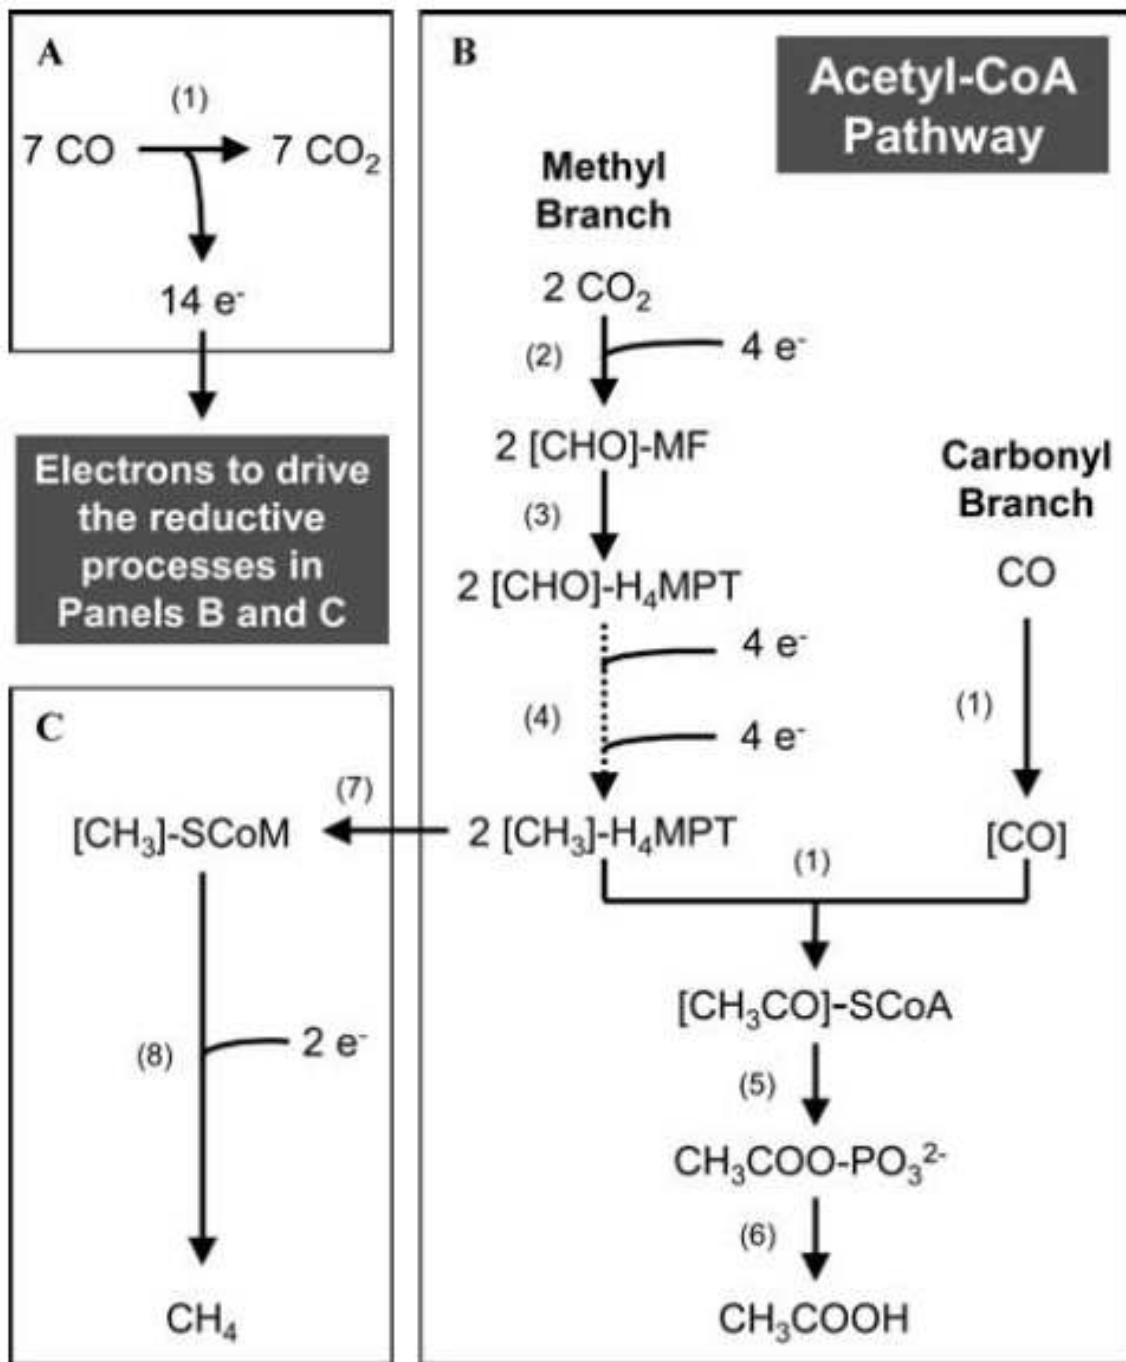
A

(1)

7 CO → 7 $CO_2$

14 $e^-$

Electrons to drive the reductive processes in Panels B and C

B

Acetyl-CoA Pathway

Methyl Branch

2 $CO_2$

(2)

4 $e^-$

2 [CHO]-MF

(3)

2 [CHO]-$H_4$MPT

4 $e^-$

(4)

4 $e^-$

2 [$CH_3$]-$H_4$MPT

Carbonyl Branch

CO

(1)

[CO]

(1)

[$CH_3$CO]-SCoA

(5)

$CH_3COO$-$PO_3^{2-}$

(6)

$CH_3COOH$

C

(7)

[$CH_3$]-SCoM

(8)

2 $e^-$

$CH_4$